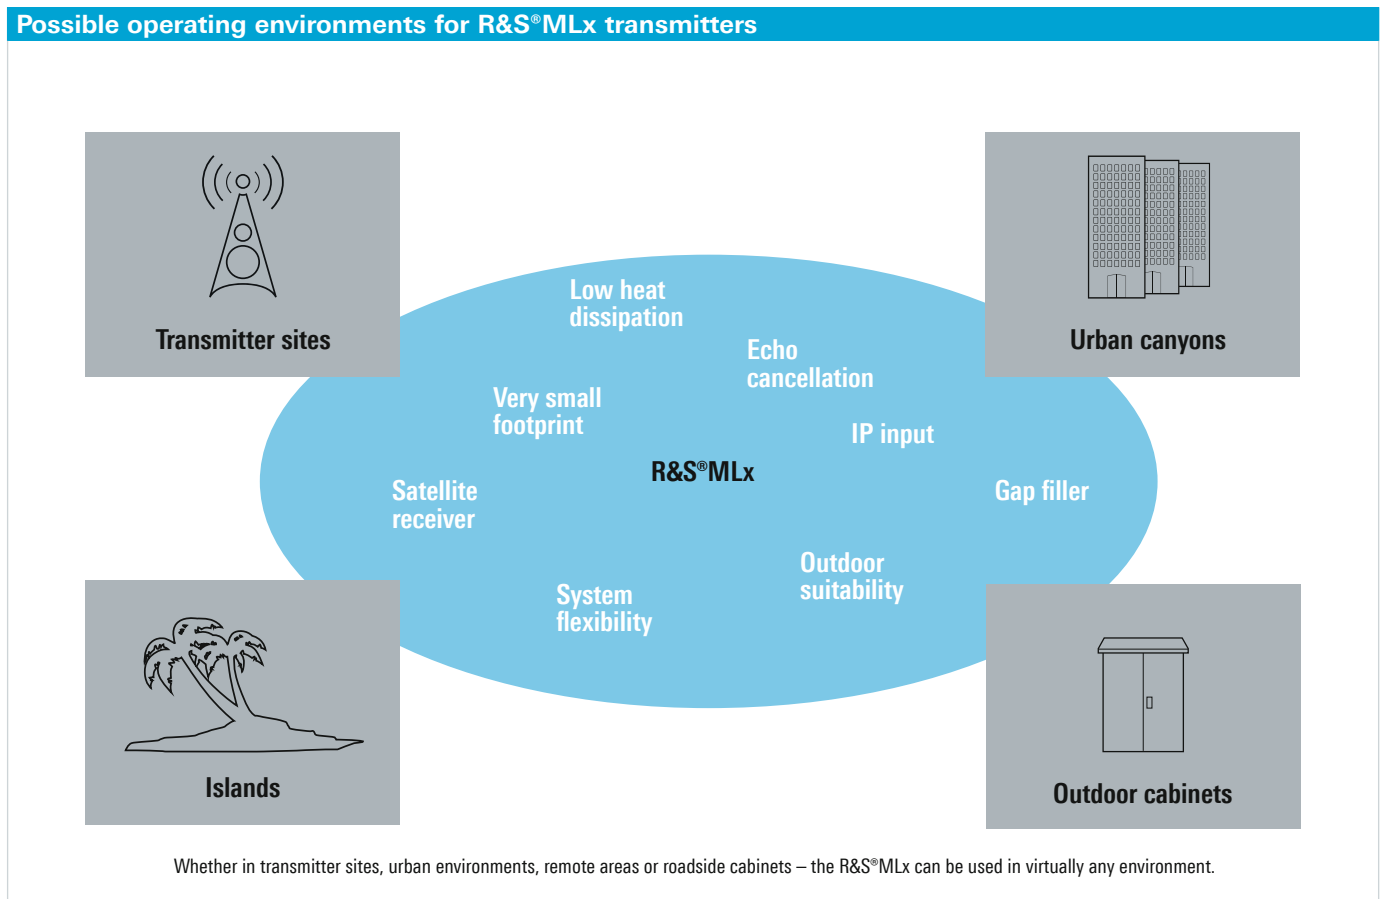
Possible operating environments for R&S®MLx transmitters

Transmitter sites

Urban canyons

Low heat dissipation

Echo cancellation

Very small footprint

IP input

R&S®MLx

Satellite receiver

Gap filler

Outdoor suitability

System flexibility

Islands

Outdoor cabinets

Whether in transmitter sites, urban environments, remote areas or roadside cabinets – the R&S®MLx can be used in virtually any environment.